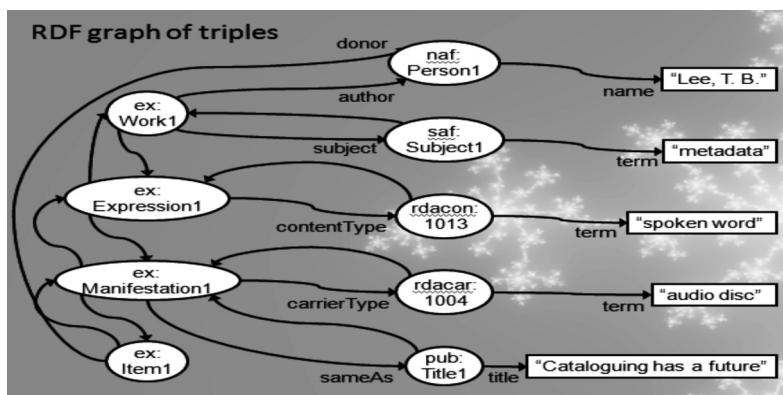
RDF graph of triples

donor

naf: Person1

author

name

"Lee, T. B."

ex: Work1

saf: Subject1

subject

term

"metadata"

ex: Expression1

rdacon: 1013

contentType

term

"spoken word"

ex: Manifestation1

rdacar: 1004

carrierType

term

"audio disc"

ex: Item1

pub: Title1

sameAs

title

"Cataloguing has a future"